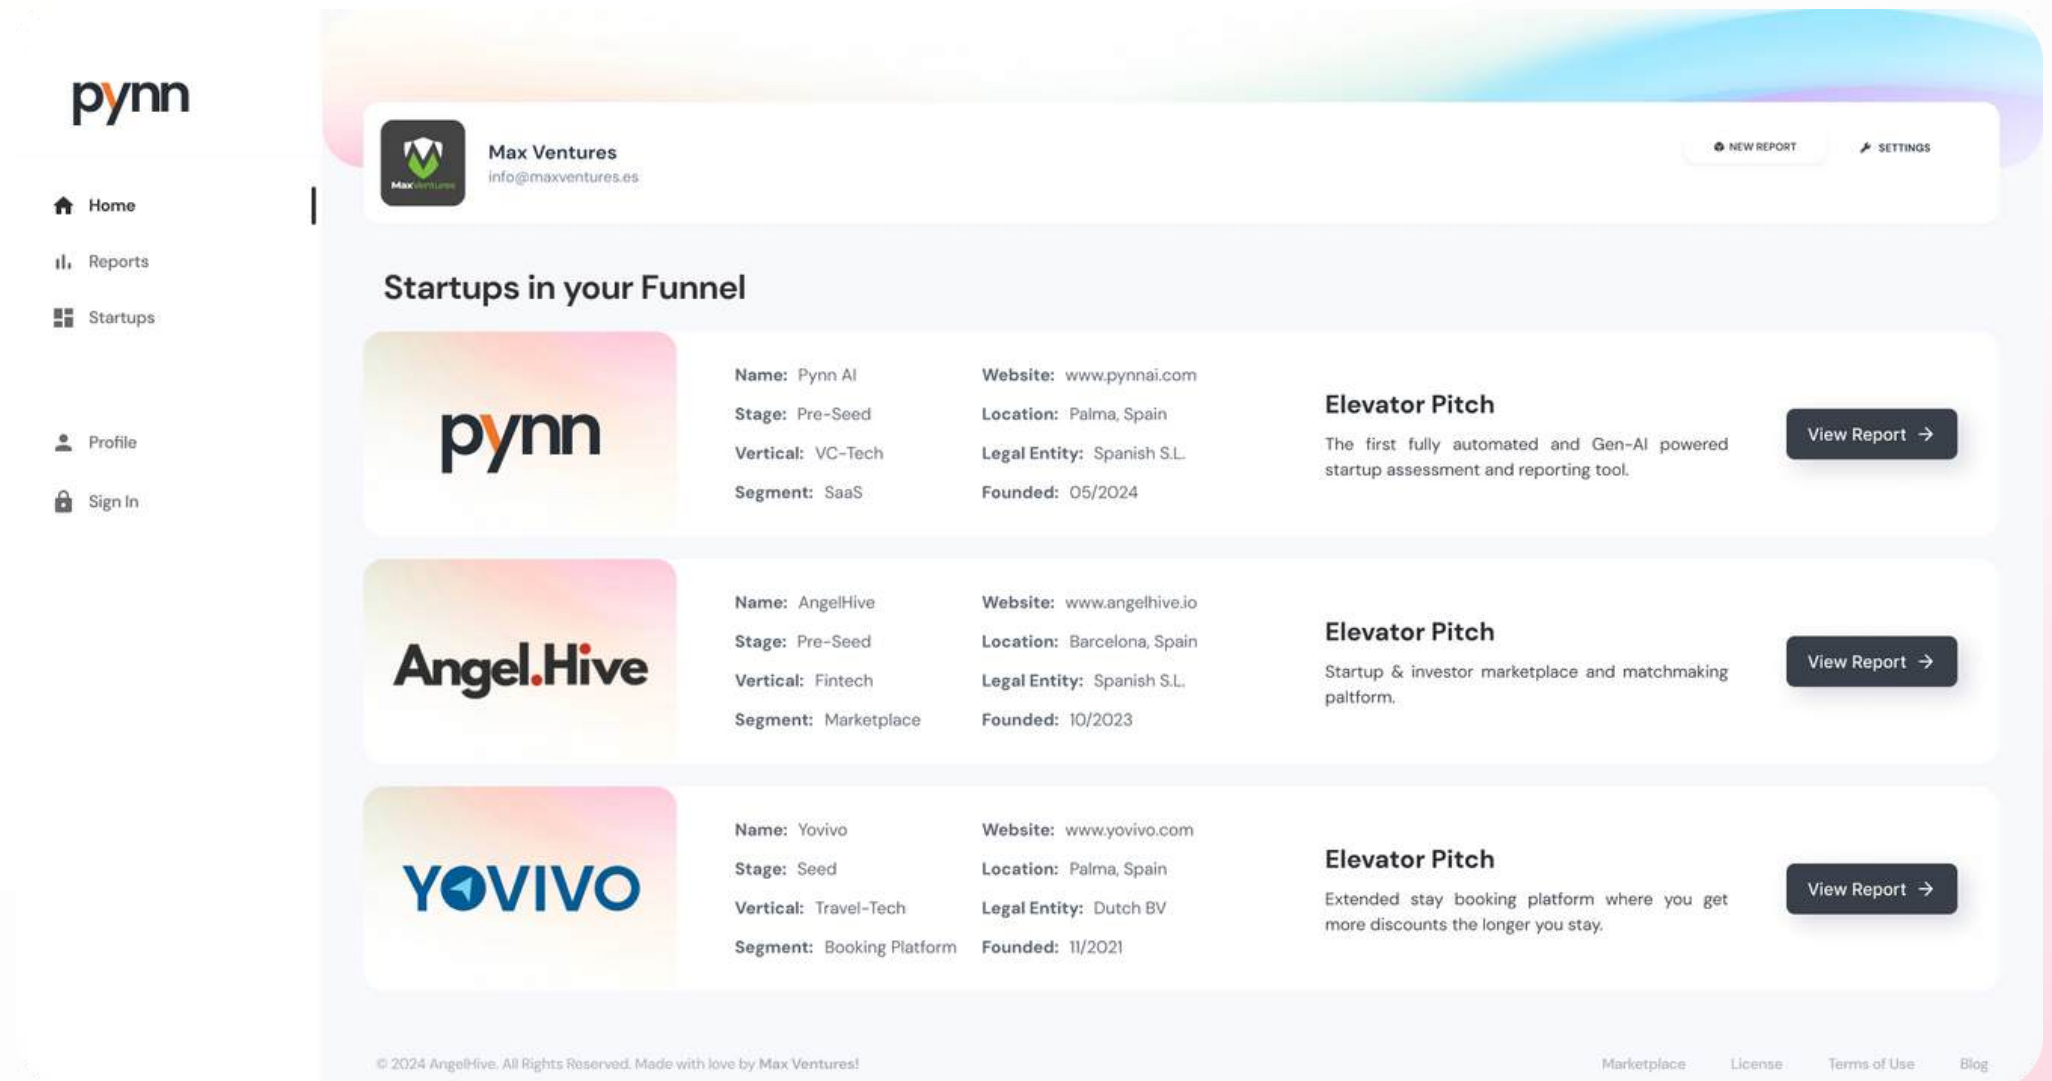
pynn

Home

Reports

Startups

Profile

Sign In

Max Ventures
info@maxventures.es

NEW REPORT

SETTINGS

Startups in your Funnel

pynn

Name: Pynn AI
Stage: Pre-Seed
Vertical: VC-Tech
Segment: SaaS

Website: www.pynnai.com
Location: Palma, Spain
Legal Entity: Spanish S.L.
Founded: 05/2024

Elevator Pitch
The first fully automated and Gen-AI powered startup assessment and reporting tool.

View Report

Angel.Hive

Name: AngelHive
Stage: Pre-Seed
Vertical: Fintech
Segment: Marketplace

Website: www.angelhive.io
Location: Barcelona, Spain
Legal Entity: Spanish S.L.
Founded: 10/2023

Elevator Pitch
Startup & investor marketplace and matchmaking paltform.

View Report

YOVIVO

Name: Yovivo
Stage: Seed
Vertical: Travel-Tech
Segment: Booking Platform

Website: www.yovivo.com
Location: Palma, Spain
Legal Entity: Dutch BV
Founded: 11/2021

Elevator Pitch
Extended stay booking platform where you get more discounts the longer you stay.

View Report

© 2024 AngelHive. All Rights Reserved. Made with love by Max Ventures!

Marketplace License Terms of Use Blog